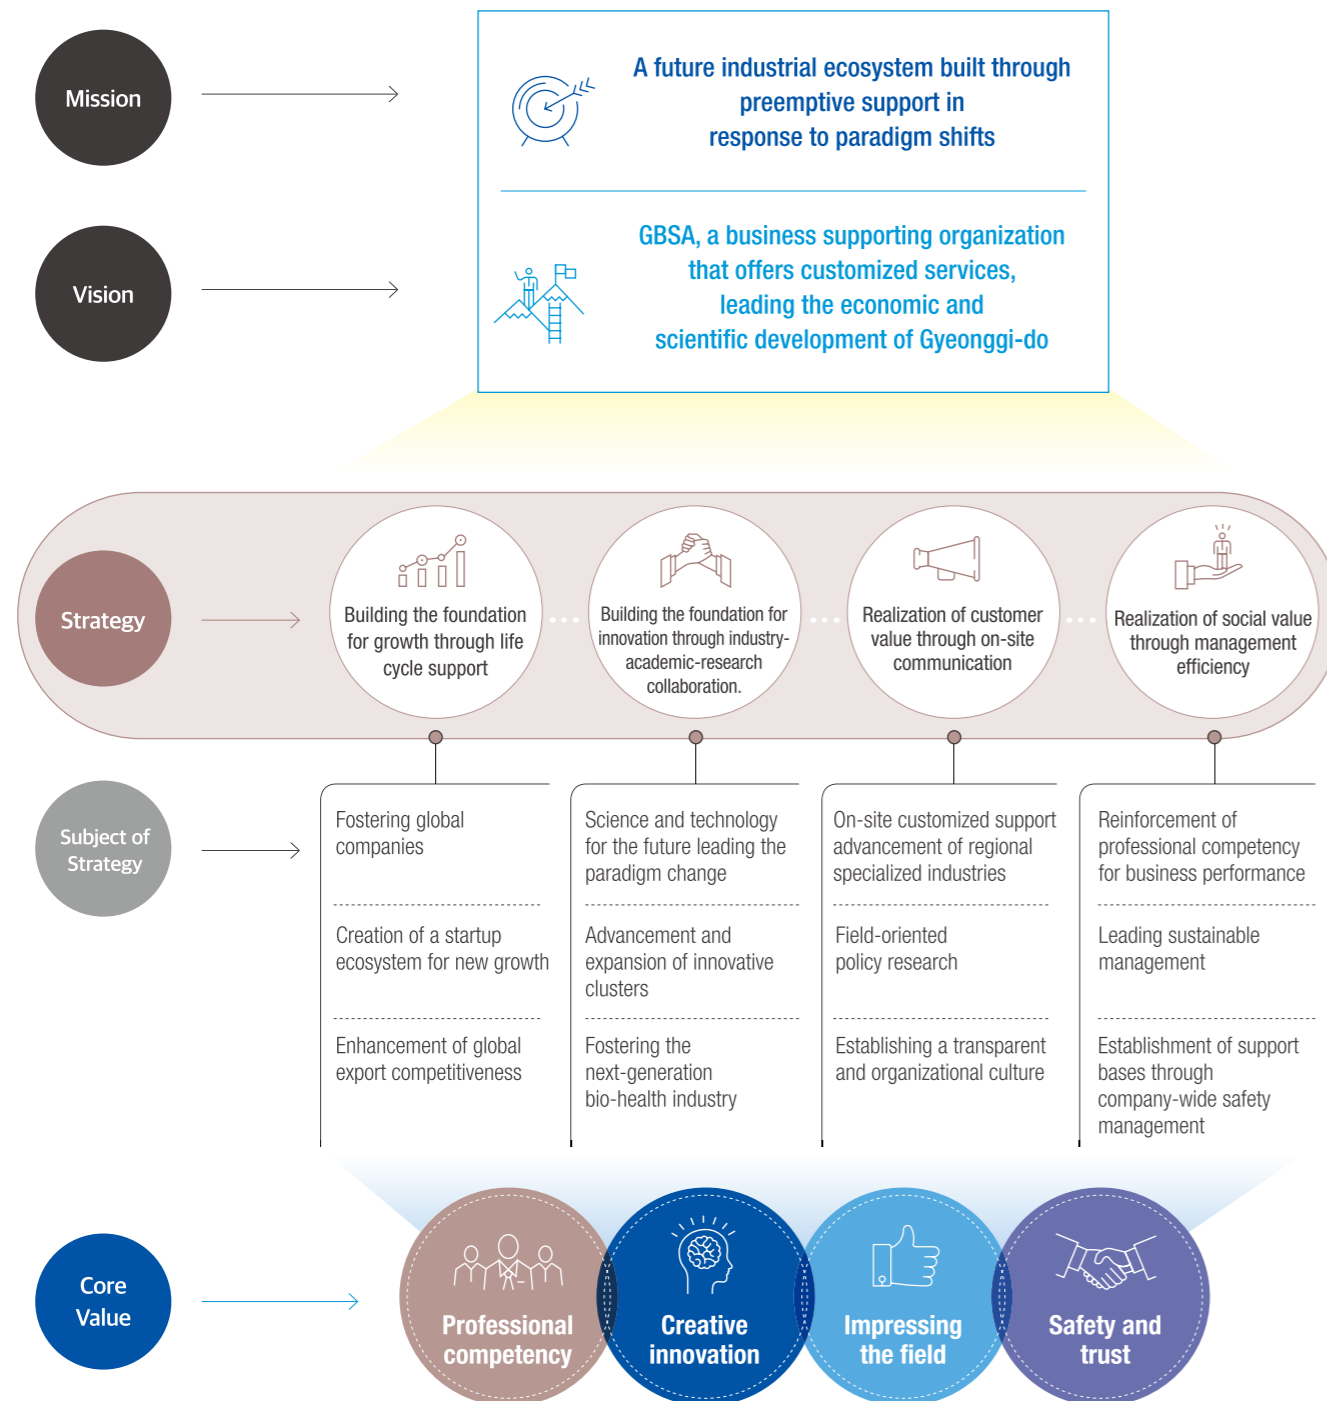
Mission

A future industrial ecosystem built through preemptive support in response to paradigm shifts

Vision

GBSA, a business supporting organization that offers customized services, leading the economic and scientific development of Gyeonggi-do

Strategy

Building the foundation for growth through life cycle support

Building the foundation for innovation through industry-academic-research collaboration.

Realization of customer value through on-site communication

Realization of social value through management efficiency

Subject of Strategy

Fostering global companies

Creation of a startup ecosystem for new growth

Enhancement of global export competitiveness

Science and technology for the future leading the paradigm change

Advancement and expansion of innovative clusters

Fostering the next-generation bio-health industry

On-site customized support advancement of regional specialized industries

Field-oriented policy research

Establishing a transparent and organizational culture

Reinforcement of professional competency for business performance

Leading sustainable management

Establishment of support bases through company-wide safety management

Core Value

Professional competency

Creative innovation

Impressing the field

Safety and trust